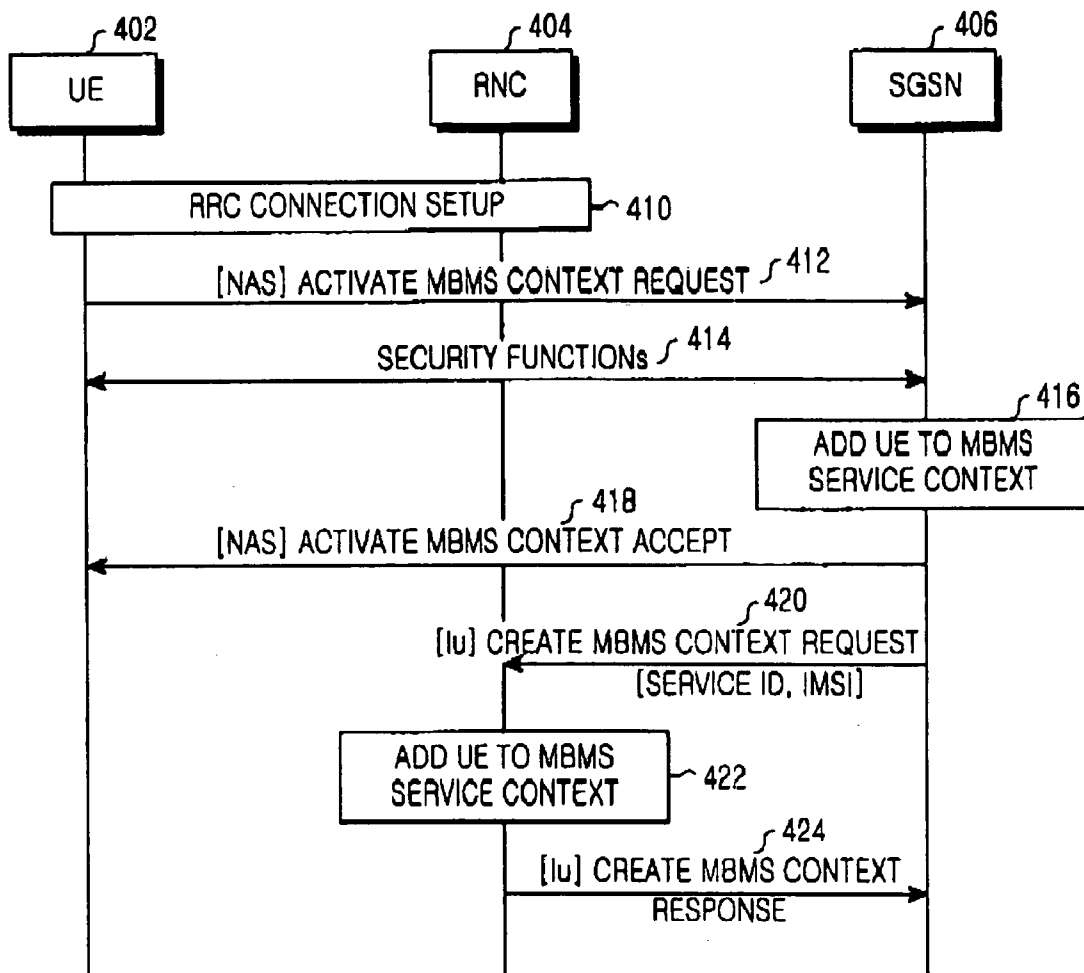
402
UE

404
RNC

406
SGSN

RRC CONNECTION SETUP
410

[NAS] ACTIVATE MBMS CONTEXT REQUEST 412

SECURITY FUNCTIONs 414

416
ADD UE TO MBMS SERVICE CONTEXT

418
[NAS] ACTIVATE MBMS CONTEXT ACCEPT

420
[Iu] CREATE MBMS CONTEXT REQUEST
[SERVICE ID, IMSI]

ADD UE TO MBMS SERVICE CONTEXT
422

424
[Iu] CREATE MBMS CONTEXT RESPONSE